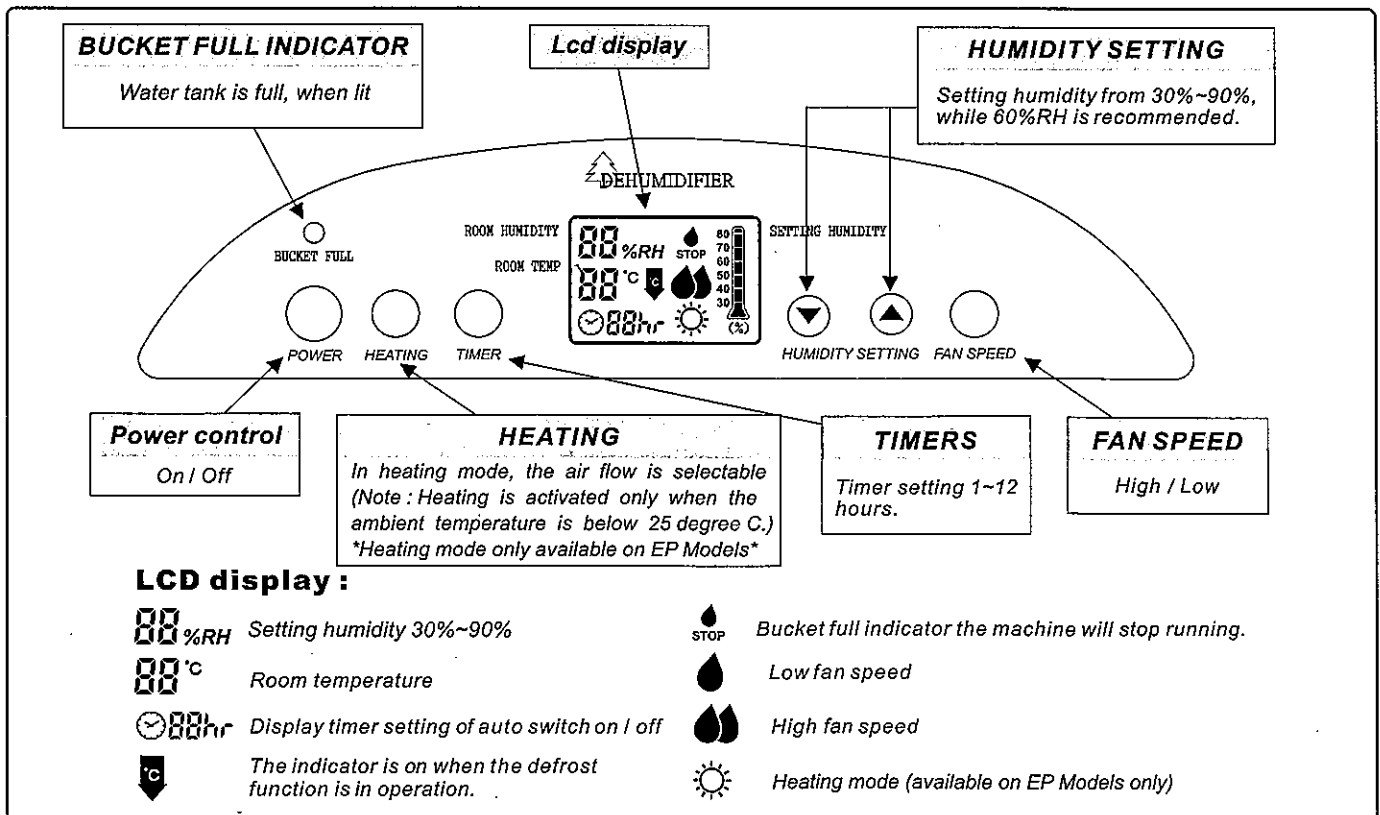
BUCKET FULL INDICATOR

Water tank is full, when lit

Lcd display

HUMIDITY SETTING

Setting humidity from 30%~90%, while 60%RH is recommended.

DEHUMIDIFIER

BUCKET FULL

ROOM HUMIDITY

ROOM TEMP

88 %RH STOP

88 °C

88hr

80 70 60 50 40 30 (%)

SETTING HUMIDITY

POWER HEATING TIMER

HUMIDITY SETTING FAN SPEED

Power control

On / Off

HEATING

In heating mode, the air flow is selectable (Note : Heating is activated only when the ambient temperature is below 25 degree C.) *Heating mode only available on EP Models*

TIMERS

Timer setting 1~12 hours.

FAN SPEED

High / Low

LCD display :

88 %RH Setting humidity 30%~90%

88 °C Room temperature

88hr Display timer setting of auto switch on / off

°C The indicator is on when the defrost function is in operation.

STOP Bucket full indicator the machine will stop running.

Low fan speed

High fan speed

Heating mode (available on EP Models only)